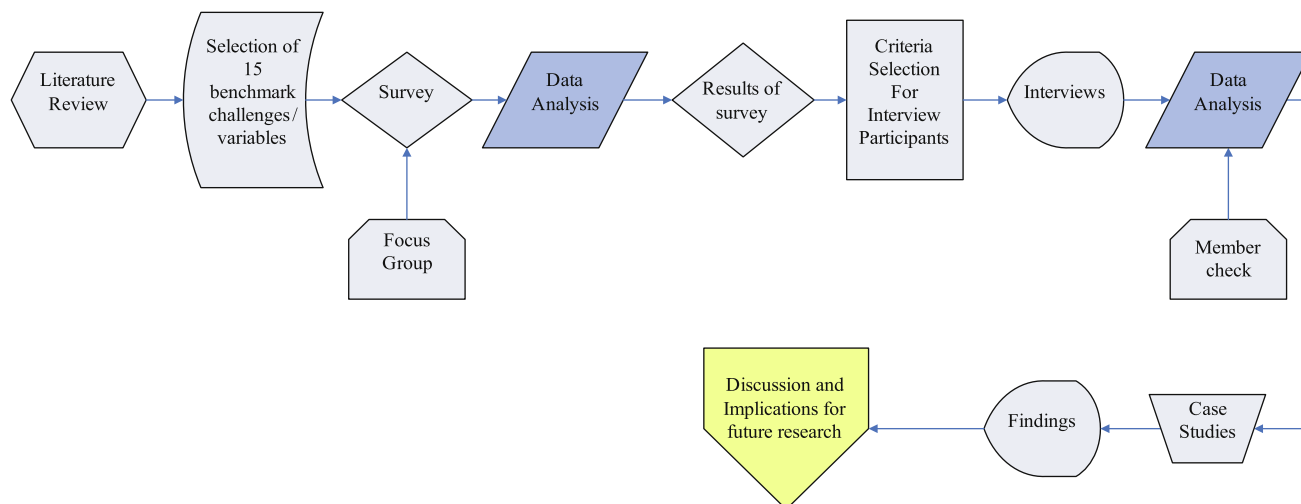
Literature Review

Selection of 15 benchmark challenges/ variables

Survey

Focus Group

Data Analysis

Results of survey

Criteria Selection For Interview Participants

Interviews

Data Analysis

Member check

Case Studies

Findings

Discussion and Implications for future research